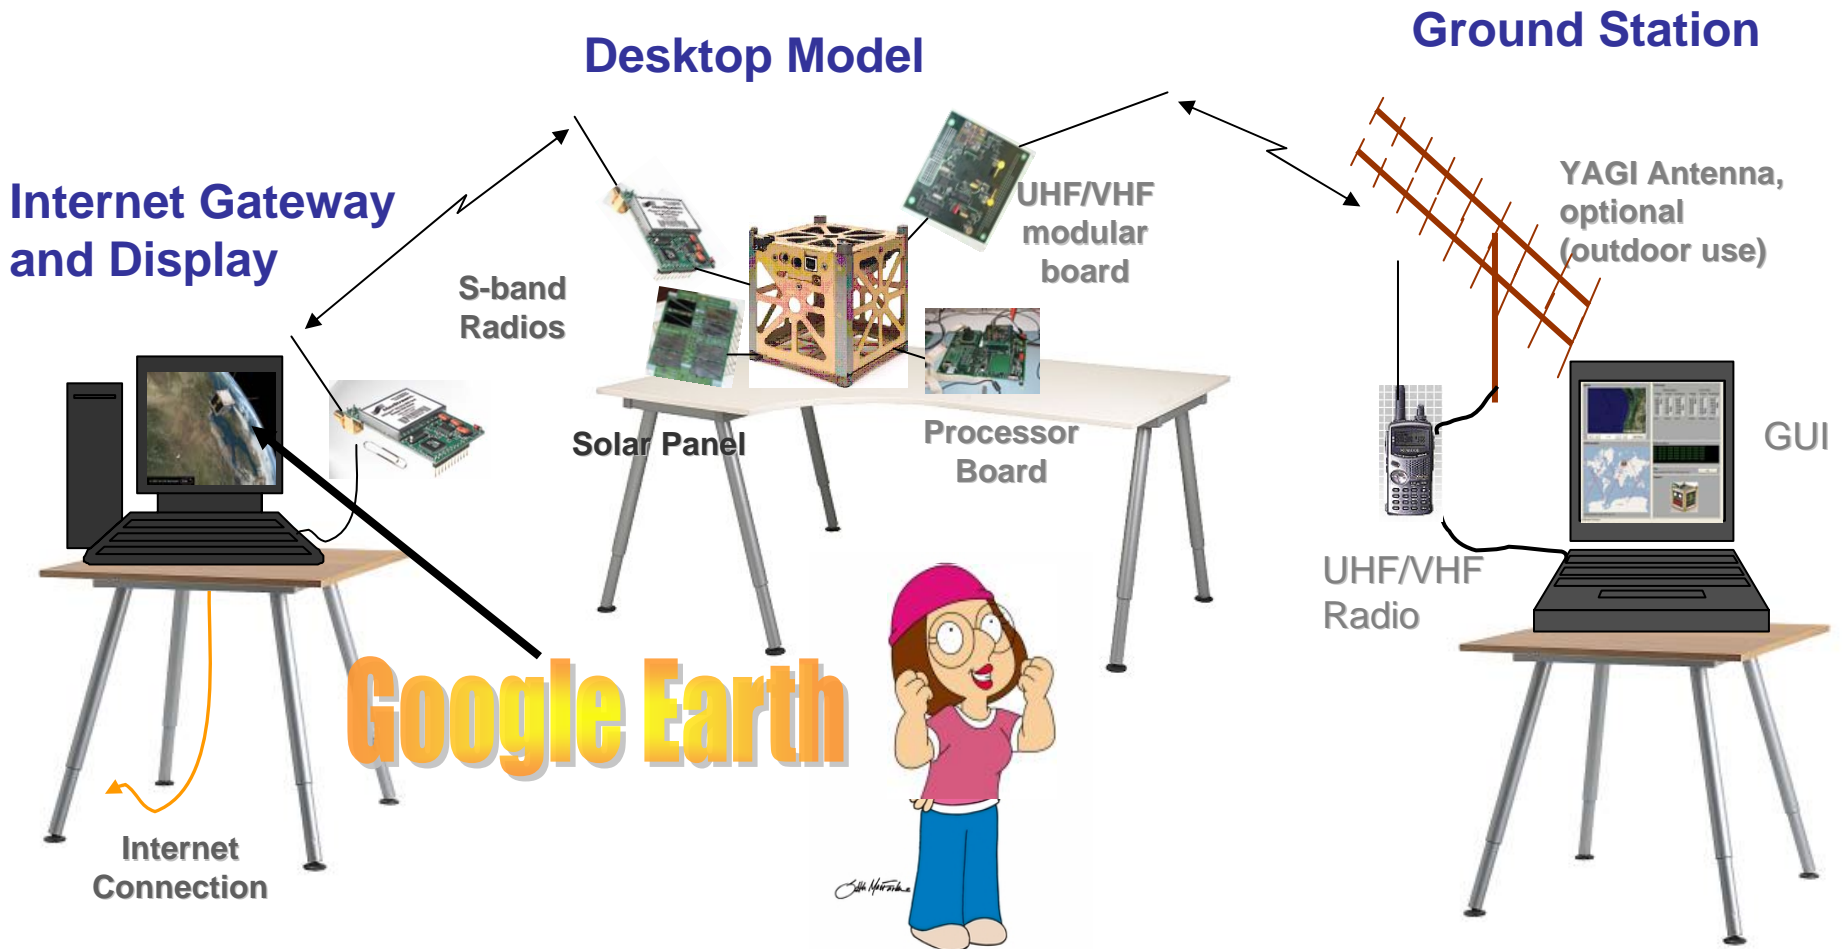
Desktop Model

Ground Station

Internet Gateway and Display

S-band Radios

UHF/VHF modular board

YAGI Antenna, optional (outdoor use)

Solar Panel

Processor Board

GUI

UHF/VHF Radio

Google Earth

Internet Connection

Seth MacFarlane